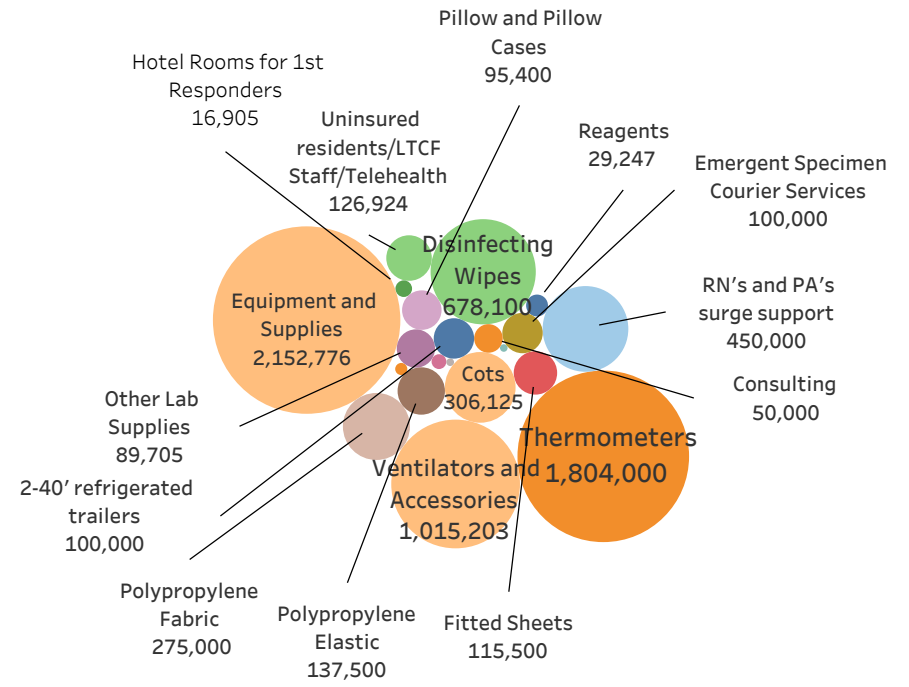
Pillow and Pillow Cases
95,400

Hotel Rooms for 1st Responders
16,905

Uninsured residents/LTCF Staff/Telehealth
126,924

Reagents
29,247

Emergent Specimen Courier Services
100,000

Disinfecting Wipes
678,100

Equipment and Supplies
2,152,776

RN's and PA's surge support
450,000

Consulting
50,000

Cots
306,125

Other Lab Supplies
89,705

Thermometers
1,804,000

Ventilators and Accessories
1,015,203

2-40' refrigerated trailers
100,000

Polypropylene Fabric
275,000

Polypropylene Elastic
137,500

Fitted Sheets
115,500